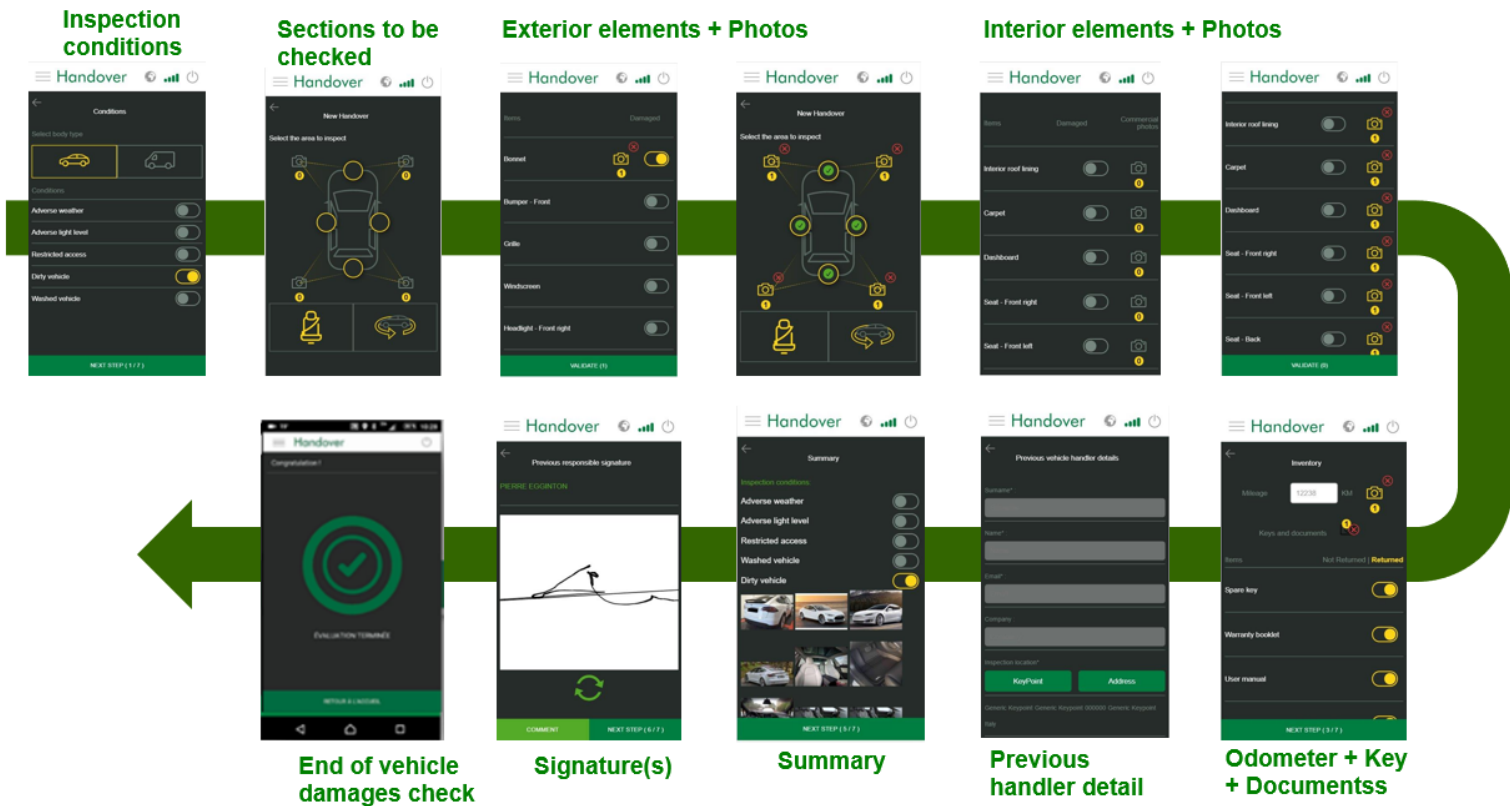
Inspection conditions

Handover

Conditions

Select body type

Conditions

Adverse weather

Adverse light level

Restricted access

Dirty vehicle

Washed vehicle

NEXT STEP ( 1 / 7 )

Sections to be checked

Handover

New Handover

Select the area to inspect

Exterior elements + Photos

Handover

Items

Damaged

Bonnet

Bumper - Front

Grille

Windscreen

Headlight - Front right

VALIDATE (1)

Handover

New Handover

Select the area to inspect

Interior elements + Photos

Handover

Items

Damaged

Commercial photos

Interior roof lining

Carpet

Dashboard

Seat - Front right

Seat - Front left

Handover

Interior roof lining

Carpet

Dashboard

Seat - Front right

Seat - Front left

Seat - Back

VALIDATE (0)

Handover

Congratulation !

ÉVALUATION TERMINÉE

RETOUR À L'ACCUEIL

Handover

Previous responsible signature

PIERRE EGGINTON

COMMENT

NEXT STEP ( 6 / 7 )

Handover

Summary

Inspection conditions

Adverse weather

Adverse light level

Restricted access

Washed vehicle

Dirty vehicle

NEXT STEP ( 5 / 7 )

Handover

Previous vehicle handler details

Surname*

Name*

Email*

Company

Inspection location*

KeyPoint

Address

Generic Keypoint Generic Keypoint 000000 Generic Keypoint

Italy

Handover

Inventory

Mileage

12238

KM

Keys and documents

Items

Not Returned | Returned

Spare key

Warranty booklet

User manual

NEXT STEP ( 3 / 7 )

End of vehicle damages check

Signature(s)

Summary

Previous handler detail

Odometer + Key + Documentss